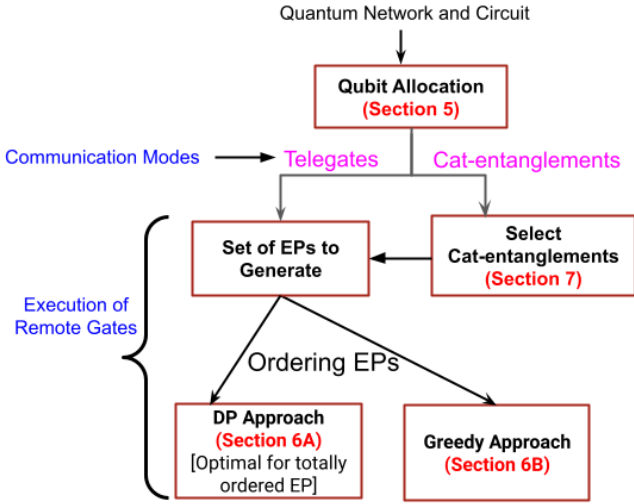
Quantum Network and Circuit

Qubit Allocation
(Section 5)

Communication Modes

Telegates

Cat-entanglements

Set of EPs to Generate

Select Cat-entanglements
(Section 7)

Execution of Remote Gates

Ordering EPs

DP Approach
(Section 6A)
[Optimal for totally ordered EP]

Greedy Approach
(Section 6B)